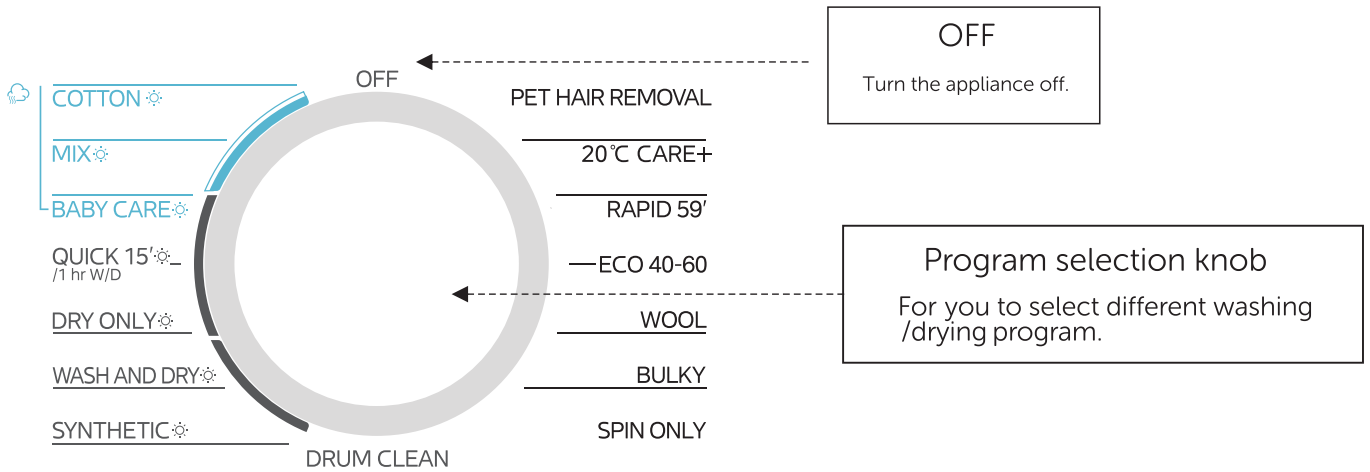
OFF

Turn the appliance off.

OFF

COTTON ☼

MIX☼

BABY CARE☼

QUICK 15′☼
/1 hr W/D

DRY ONLY☼

WASH AND DRY☼

SYNTHETIC☼

DRUM CLEAN

PET HAIR REMOVAL

20℃ CARE+

RAPID 59′

ECO 40-60

WOOL

BULKY

SPIN ONLY

Program selection knob

For you to select different washing /drying program.